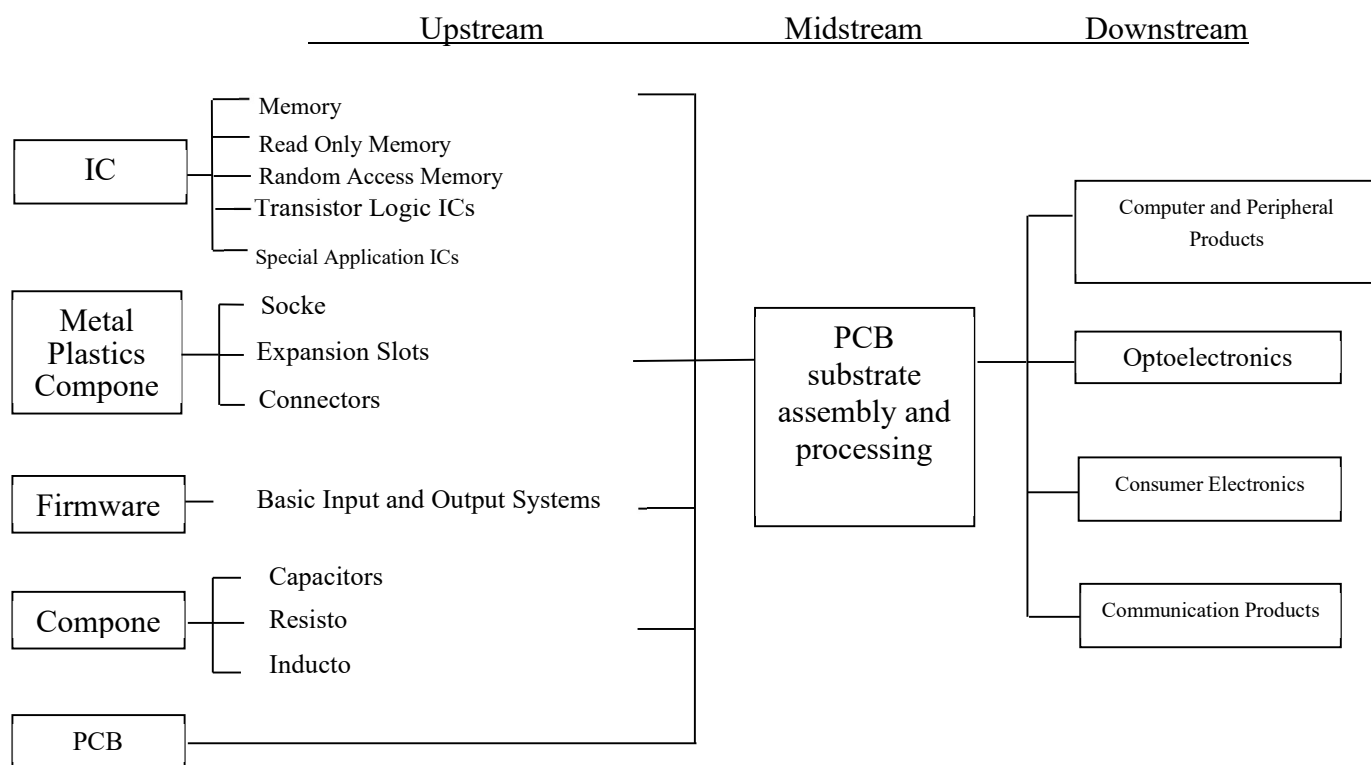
Upstream Midstream Downstream

IC

Memory
Read Only Memory
Random Access Memory
Transistor Logic ICs
Special Application ICs

Metal Plastics Compone

Socke
Expansion Slots
Connectors

Firmware

Basic Input and Output Systems

Compone

Capacitors
Resisto
Inducto

PCB

PCB substrate assembly and processing

Computer and Peripheral Products

Optoelectronics

Consumer Electronics

Communication Products